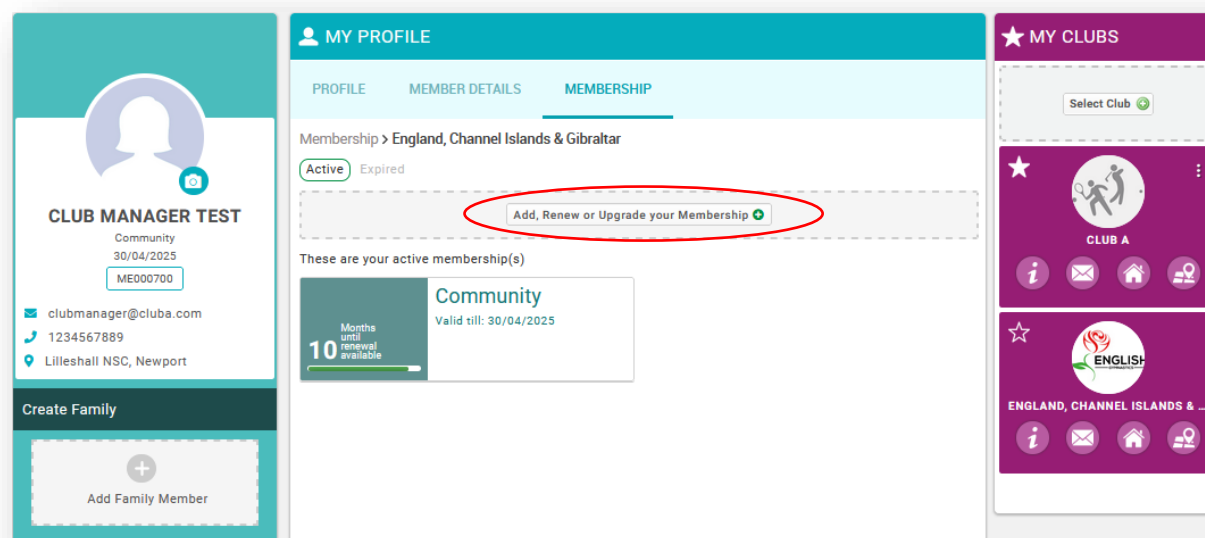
CLUB MANAGER TEST
Community
30/04/2025
ME000700

clubmanager@cluba.com
1234567889
Lilleshall NSC, Newport

Create Family

Add Family Member

MY PROFILE

PROFILE
MEMBER DETAILS
MEMBERSHIP

Membership > England, Channel Islands & Gibraltar

Active Expired

Add, Renew or Upgrade your Membership

These are your active membership(s)

10 Months until renewal available

Community
Valid till: 30/04/2025

MY CLUBS

Select Club

CLUB A

ENGLISH GYMNASTICS

ENGLAND, CHANNEL ISLANDS & ...